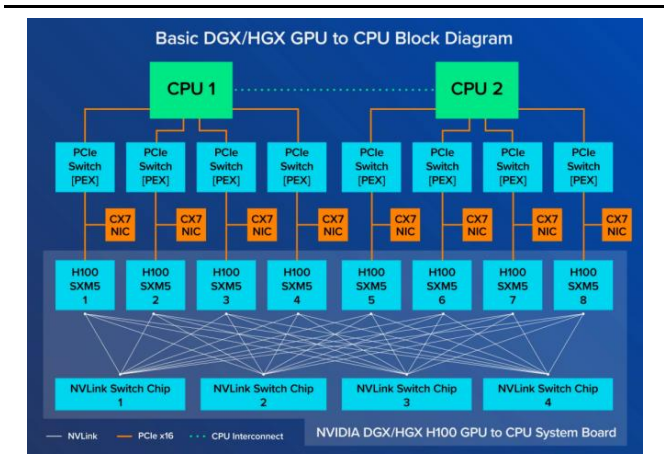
Basic DGX/HGX GPU to CPU Block Diagram

CPU 1

CPU 2

PCIe Switch [PEX]

PCIe Switch [PEX]

PCIe Switch [PEX]

PCIe Switch [PEX]

PCIe Switch [PEX]

PCIe Switch [PEX]

PCIe Switch [PEX]

PCIe Switch [PEX]

CX7 NIC

CX7 NIC

CX7 NIC

CX7 NIC

CX7 NIC

CX7 NIC

CX7 NIC

CX7 NIC

H100 SXM5 1

H100 SXM5 2

H100 SXM5 3

H100 SXM5 4

H100 SXM5 5

H100 SXM5 6

H100 SXM5 7

H100 SXM5 8

NVLink Switch Chip 1

NVLink Switch Chip 2

NVLink Switch Chip 3

NVLink Switch Chip 4

NVLink

PCIe x16

CPU Interconnect

NVIDIA DGX/HGX H100 GPU to CPU System Board